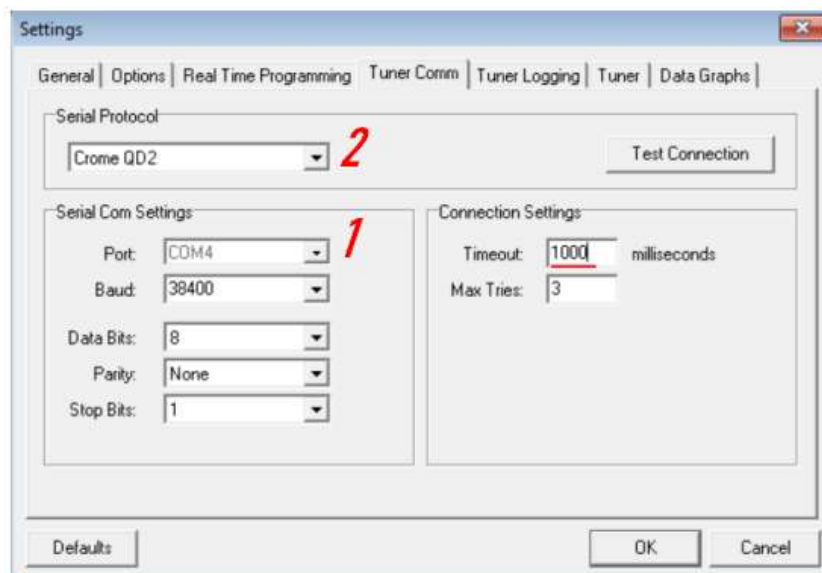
Settings

General | Options | Real Time Programming | Tuner Comm | Tuner Logging | Tuner | Data Graphs

Serial Protocol

Crome QD2

2

Test Connection

Serial Com Settings

1

Port: COM4

Baud: 38400

Data Bits: 8

Parity: None

Stop Bits: 1

Connection Settings

Timeout: 1000 milliseconds

Max Tries: 3

Defaults

OK

Cancel